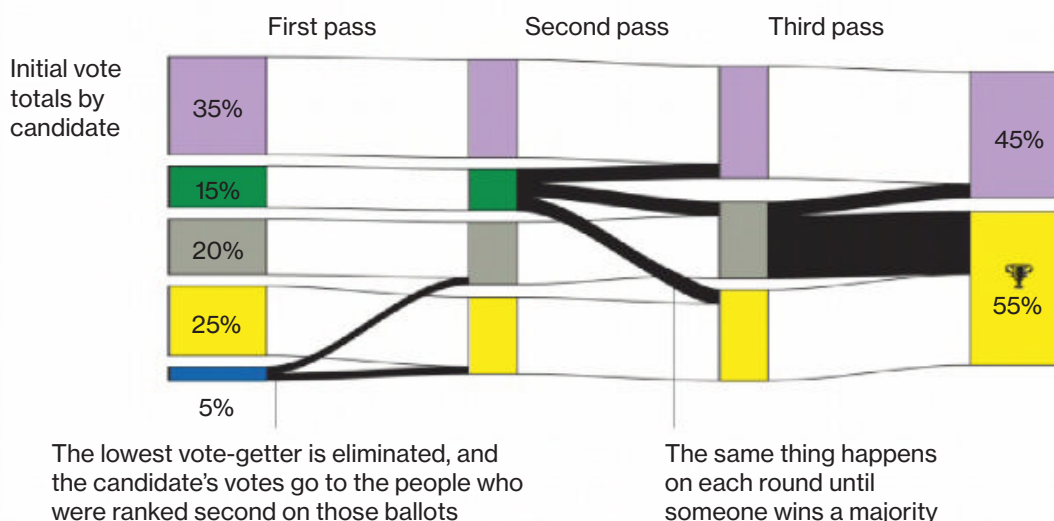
First pass

Second pass

Third pass

Initial vote totals by candidate

35%

15%

20%

25%

5%

45%

55%

The lowest vote-getter is eliminated, and the candidate's votes go to the people who were ranked second on those ballots

The same thing happens on each round until someone wins a majority